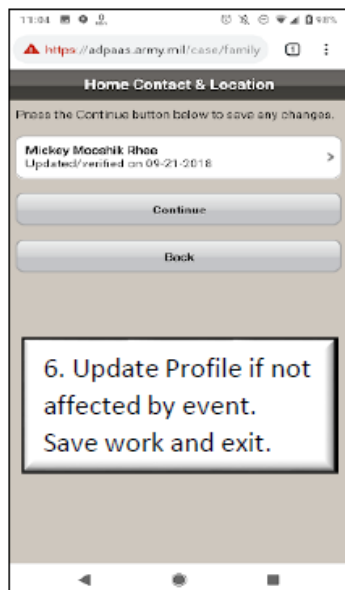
11:04 98%

https://adpaas.army.mil/case/family

1

Home Contact & Location

Press the Continue button below to save any changes.

Mickey Mocahik Rhee
Updated/verified on 09-21-2018

Continue

Back

6. Update Profile if not affected by event. Save work and exit.